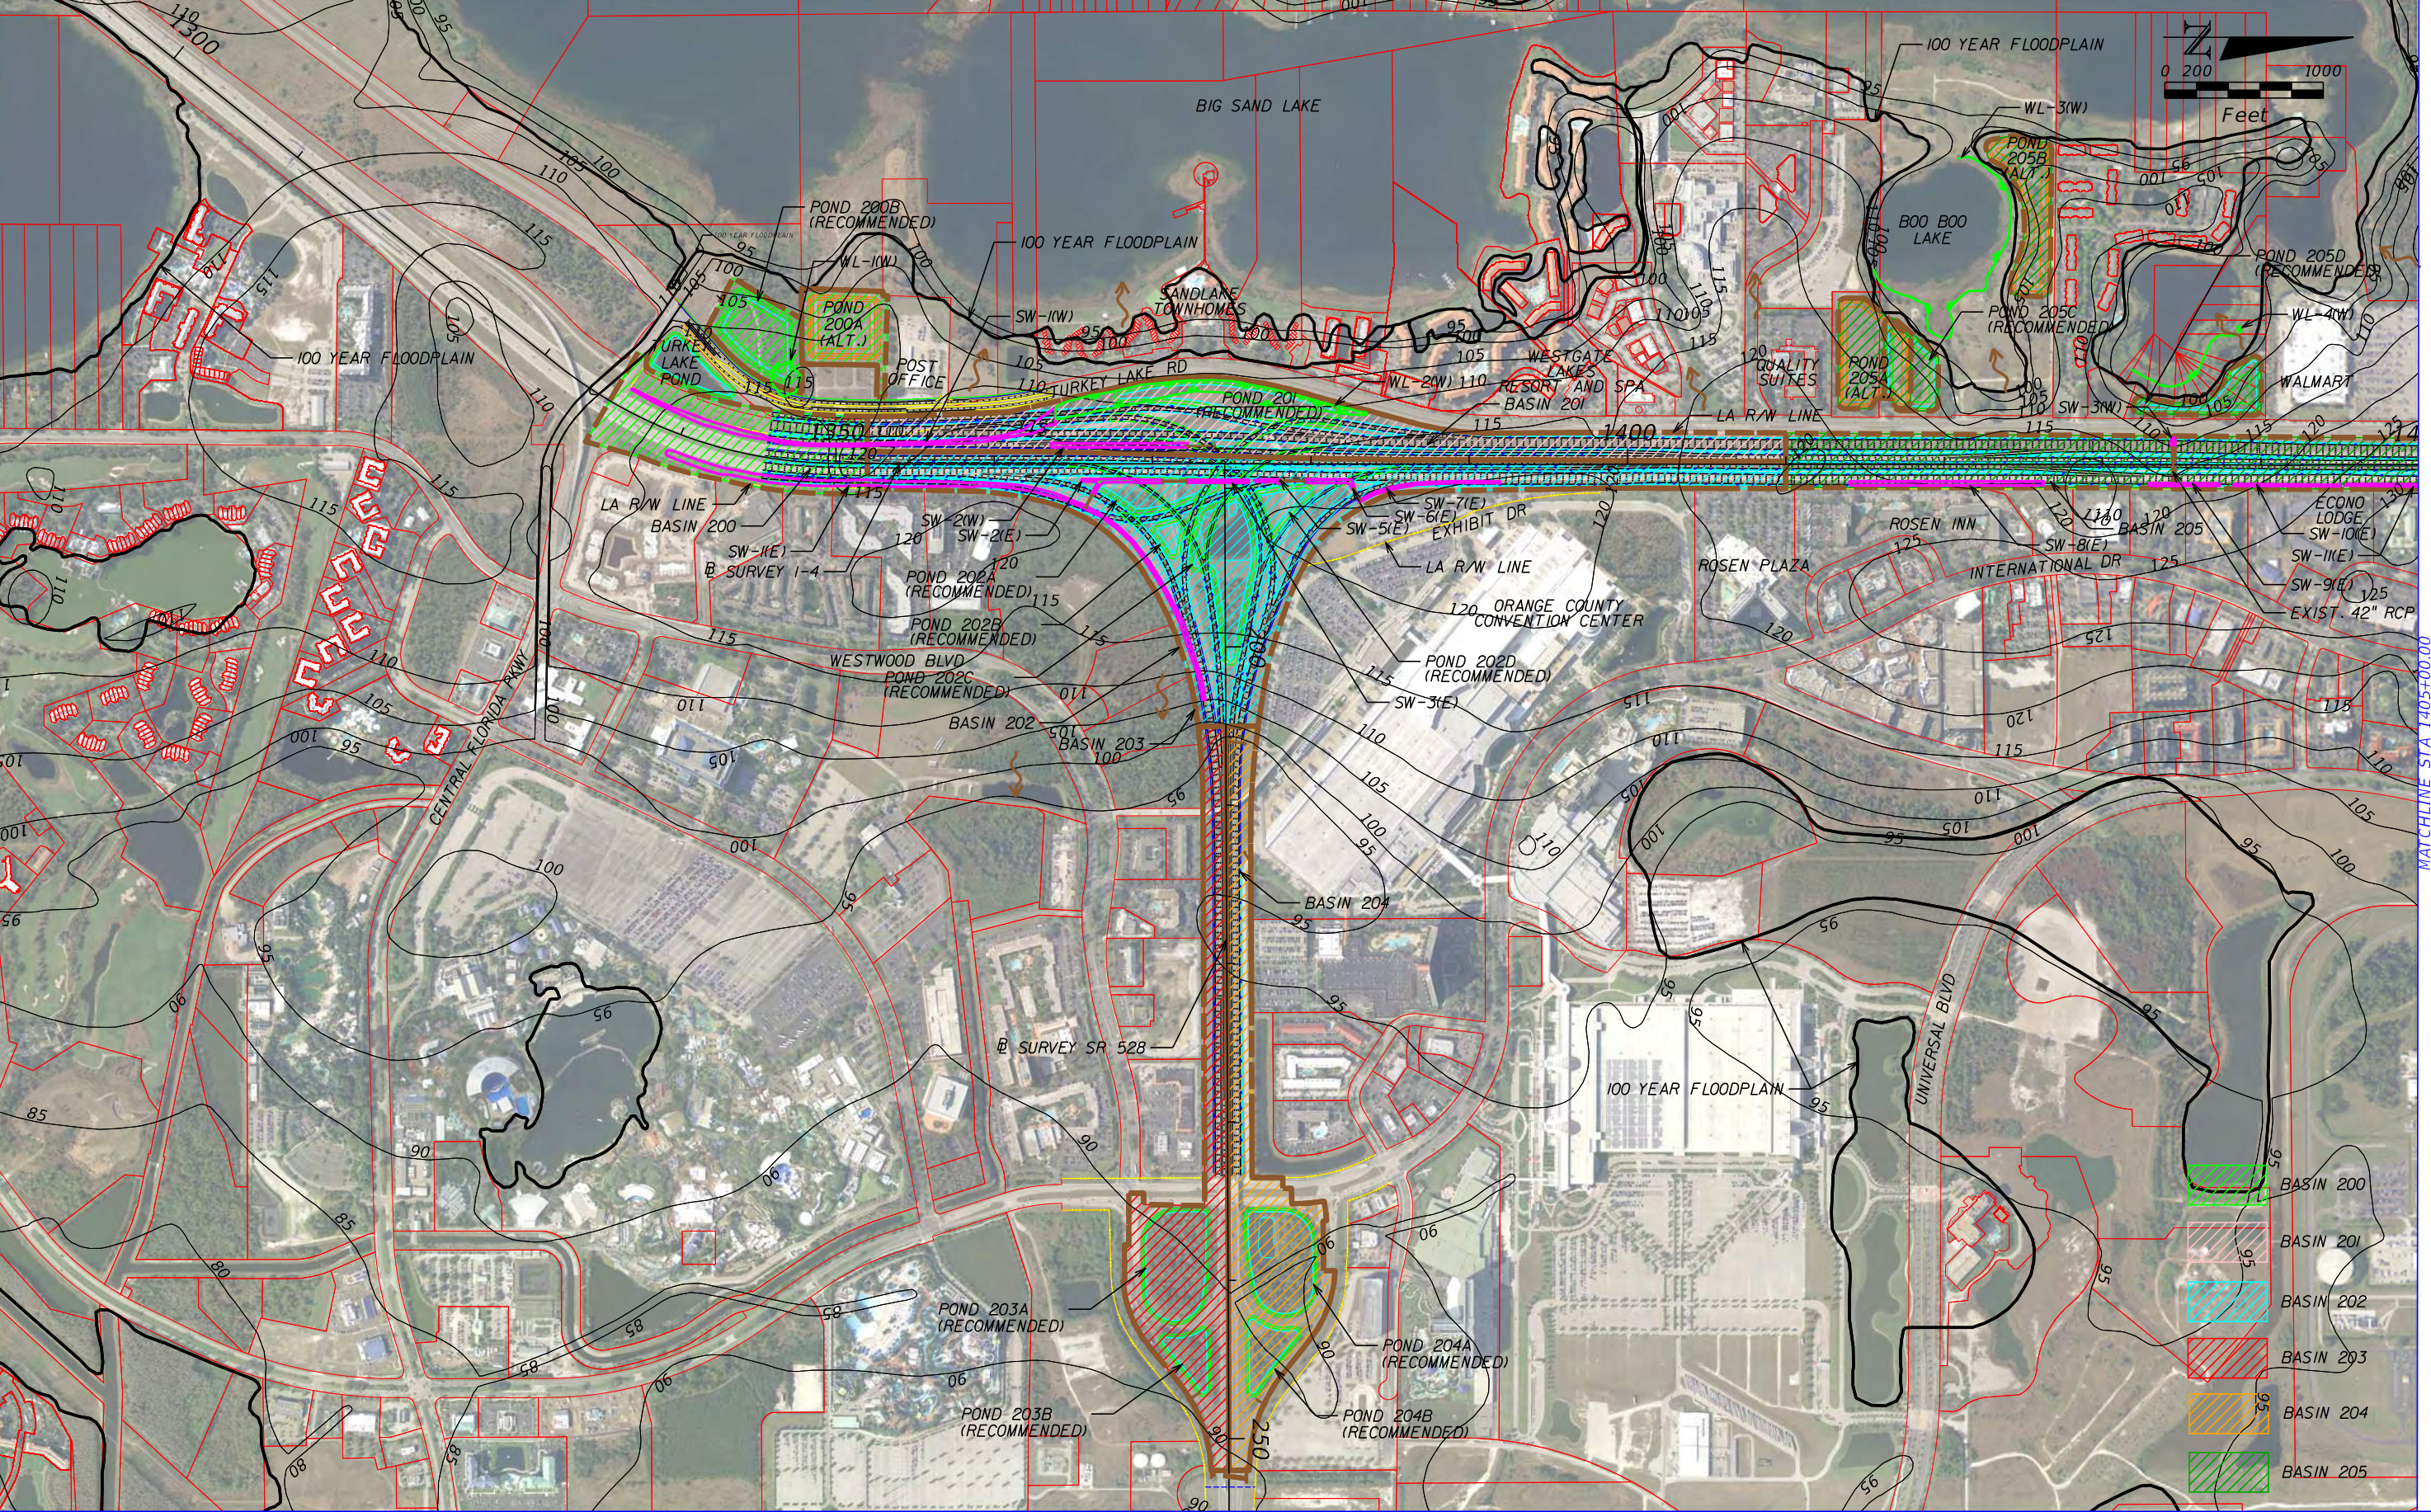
N
0 200 1000
Feet

BIG SAND LAKE
100 YEAR FLOODPLAIN
WL-3(W)
POND 205B
BOO BOO LAKE
POND 205D (RECOMMENDED)
POND 205C (RECOMMENDED)
WL-4(W)
WALMART
POND 205A (ALT)
QUALITY SUITES
WESTGATE LAKES RESORT AND SPA
BASIN 201
POND 201 (RECOMMENDED)
WL-2(W)
SANDLAKE TOWNHOMES
SW-1(W)
100 YEAR FLOODPLAIN
POND 200B (RECOMMENDED)
WL-1(W)
POND 200A (ALT)
TURKEY LAKE POND
POST OFFICE
TURKEY LAKE RD
100 YEAR FLOODPLAIN
LA R/W LINE
1400
1350
SW-3(W)
LA R/W LINE
BASIN 200
SW-2(W)
SW-2(E)
SW-1(E)
℄ SURVEY I-4
POND 202A (RECOMMENDED)
POND 202B (RECOMMENDED)
WESTWOOD BLVD
POND 202C (RECOMMENDED)
BASIN 202
BASIN 203
SW-7(E)
SW-6(E)
SW-5(E)
EXHIBIT DR
LA R/W LINE
ORANGE COUNTY CONVENTION CENTER
POND 202D (RECOMMENDED)
SW-3(E)
ROSEN PLAZA
ROSEN INN
INTERNATIONAL DR
SW-8(E)
BASIN 205
ECONO LODGE
SW-10(E)
SW-11(E)
SW-9(E)
EXIST. 42" RCP
MATCHLINE STA 1405+00.00
CENTRAL FLORIDA PKWY
BASIN 204
℄ SURVEY SR 528
100 YEAR FLOODPLAIN
UNIVERSAL BLVD
POND 203A (RECOMMENDED)
POND 203B (RECOMMENDED)
POND 204A (RECOMMENDED)
POND 204B (RECOMMENDED)
250
BASIN 200
BASIN 201
BASIN 202
BASIN 203
BASIN 204
BASIN 205